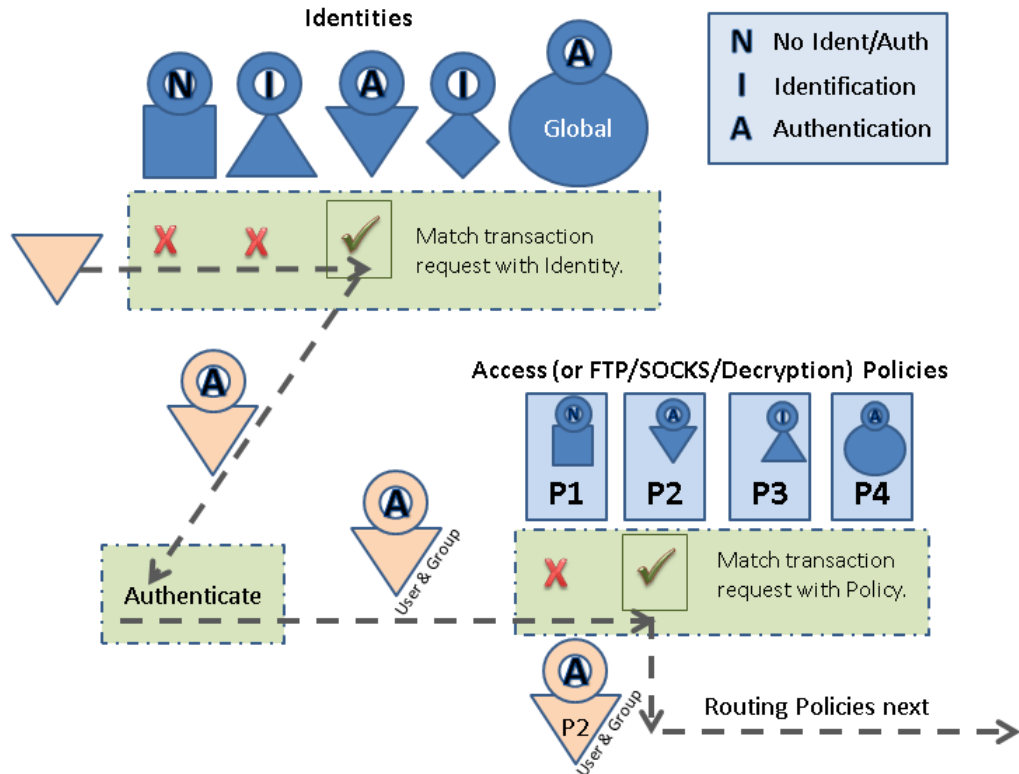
Identities

N No Ident/Auth
I Identification
A Authentication

N
I
A
I
A
Global

X X

Match transaction request with Identity.

A

Access (or FTP/SOCKS/Decryption) Policies

N
A
I
A

P1 P2 P3 P4

A
User & Group

Authenticate

X

Match transaction request with Policy.

A
P2
User & Group

Routing Policies next